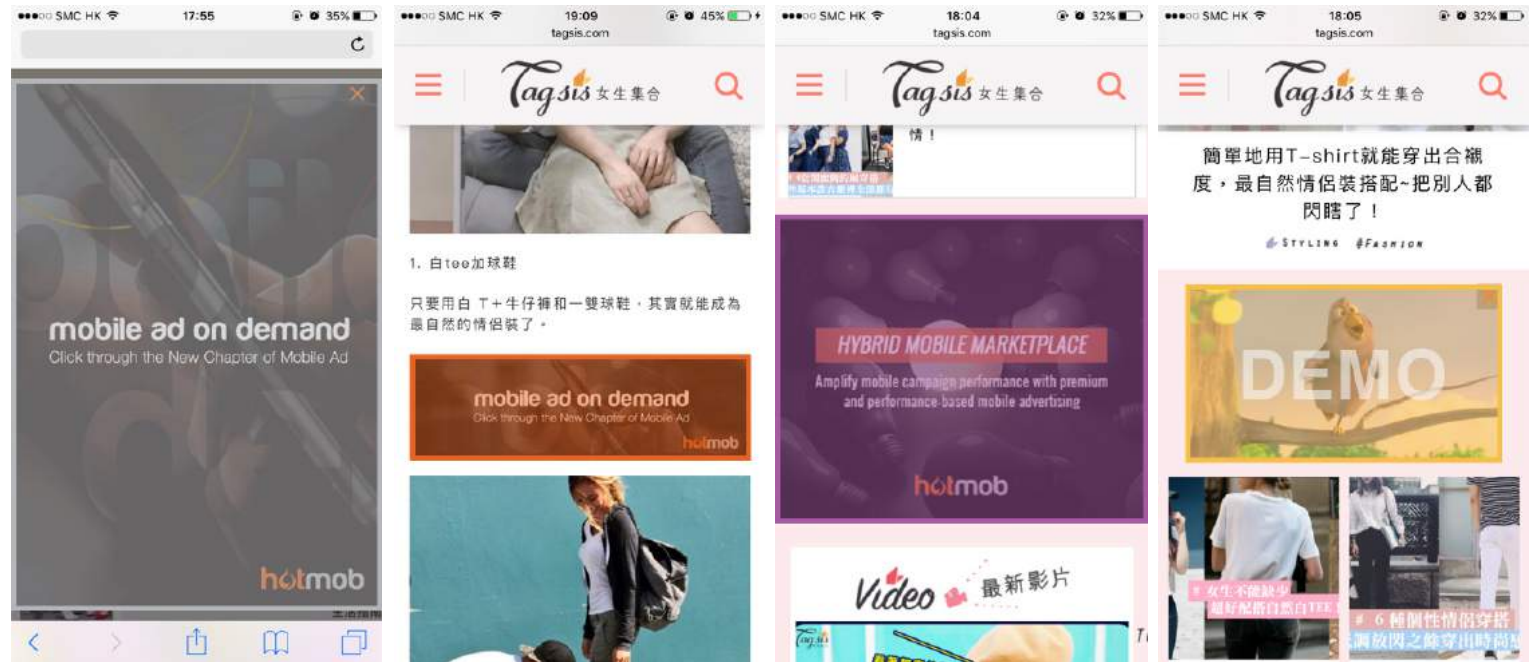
●●●○○ SMC HK 17:55 35%

mobile ad on demand
Click through the New Chapter of Mobile Ad

hotmob

●●●○○ SMC HK 19:09 45%
tagsis.com

Tagsis 女生集合

1. 白tee加球鞋

只要用白 T＋牛仔褲和一雙球鞋，其實就能成為最自然的情侶裝了。

mobile ad on demand
Click through the New Chapter of Mobile Ad
hotmob

●●●○○ SMC HK 18:04 32%
tagsis.com

Tagsis 女生集合

情！

HYBRID MOBILE MARKETPLACE
Amplify mobile campaign performance with premium and performance-based mobile advertising

hotmob

Video 最新影片

●●●○○ SMC HK 18:05 32%
tagsis.com

Tagsis 女生集合

簡單地用T-shirt就能穿出合襯度，最自然情侶裝搭配~把別人都閃瞎了！

STYLING #FASHION

DEMO

# 女生不能缺少 超好配搭的白TEE

# 6 種個性情侶穿搭